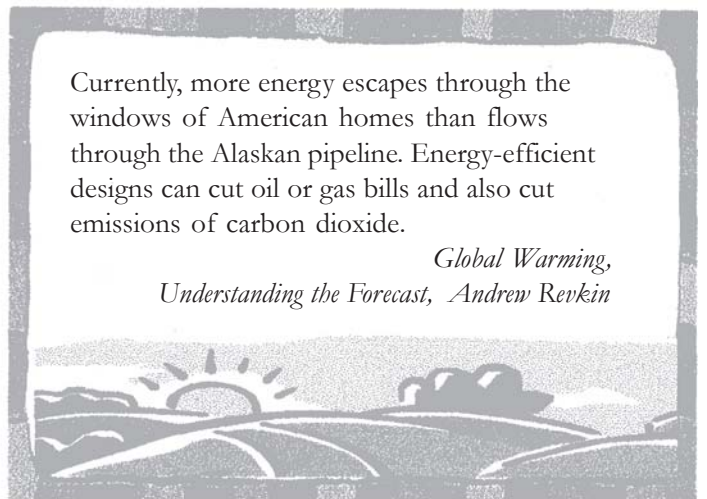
Currently, more energy escapes through the windows of American homes than flows through the Alaskan pipeline. Energy-efficient designs can cut oil or gas bills and also cut emissions of carbon dioxide.

*Global Warming,
Understanding the Forecast, Andrew Revkin*